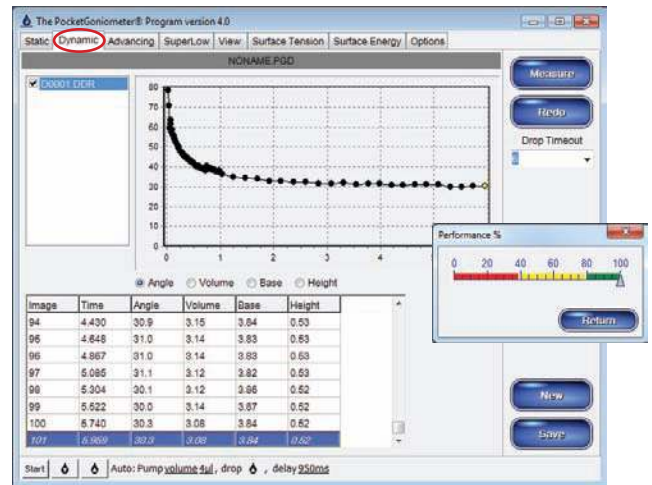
The PocketGoniometer® Program version 4.0

Static | Dynamic | Advancing | SuperLow | View | Surface Tension | Surface Energy | Options

NONAME.PGD

D0001 DDR

80
70
60
50
40
30
20
10
0

0 1 2 3 4

Angle Volume Base Height

| Image | Time | Angle | Volume | Base | Height |
|---|---|---|---|---|---|
| 94 | 4.430 | 30.9 | 3.15 | 3.84 | 0.53 |
| 95 | 4.648 | 31.0 | 3.14 | 3.83 | 0.53 |
| 96 | 4.867 | 31.0 | 3.14 | 3.83 | 0.53 |
| 97 | 5.085 | 31.1 | 3.12 | 3.82 | 0.53 |
| 98 | 5.304 | 30.1 | 3.12 | 3.86 | 0.52 |
| 99 | 5.522 | 30.0 | 3.14 | 3.87 | 0.52 |
| 100 | 5.740 | 30.3 | 3.08 | 3.84 | 0.52 |
| 101 | 5.959 | 30.3 | 3.08 | 3.84 | 0.52 |

Start | Auto: Pump volume 4µl, drop, delay 950ms

Measure

Redo

Drop Timeout

Performance %

0 20 40 60 80 100

Return

New

Save